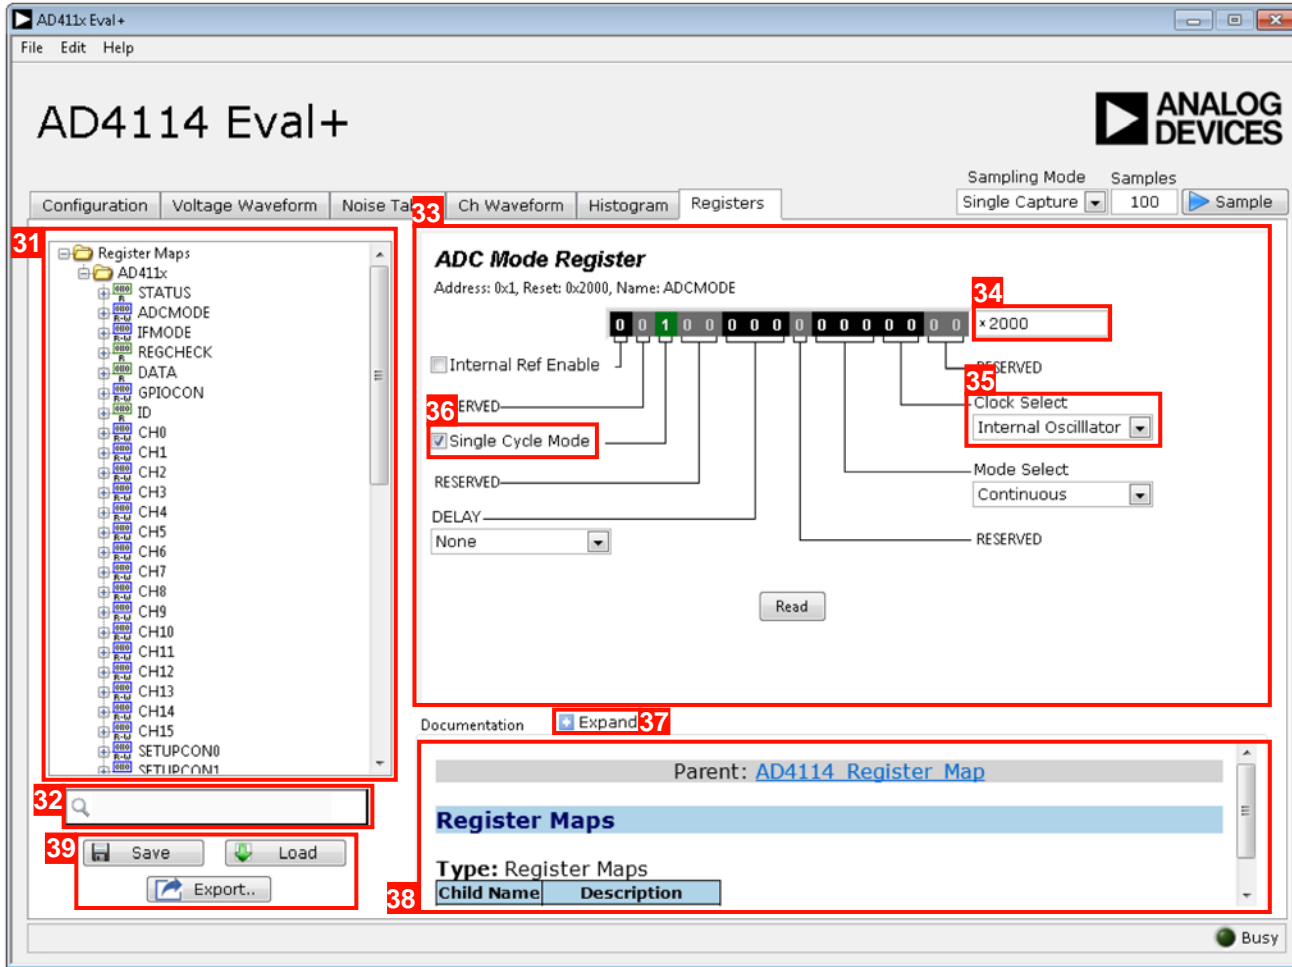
AD411x Eval+

File Edit Help

AD4114 Eval+

ANALOG DEVICES

Sampling Mode Samples

Single Capture 100 Sample

Configuration Voltage Waveform Noise Ta Ch Waveform Histogram Registers

31

Register Maps
AD411x
STATUS
ADCMODE
IFMODE
REGCHECK
DATA
GPIOCON
ID
CH0
CH1
CH2
CH3
CH4
CH5
CH6
CH7
CH8
CH9
CH10
CH11
CH12
CH13
CH14
CH15
SETUPCON0
SETUPCON1

33

ADC Mode Register

Address: 0x1, Reset: 0x2000, Name: ADCMODE

0 0 1 0 0 0 0 0 0 0 0 0 0 0 0 0

34

x 2000

Internal Ref Enable

RESERVED

35

Clock Select

Internal Oscilllator

36

ERVED

Single Cycle Mode

RESERVED

Mode Select

Continuous

DELAY

None

RESERVED

Read

Documentation

Expand 37

Parent: AD4114_Register_Map

Register Maps

Type: Register Maps

| Child Name | Description |
|---|---|

38

32

39

Save Load

Export..

Busy